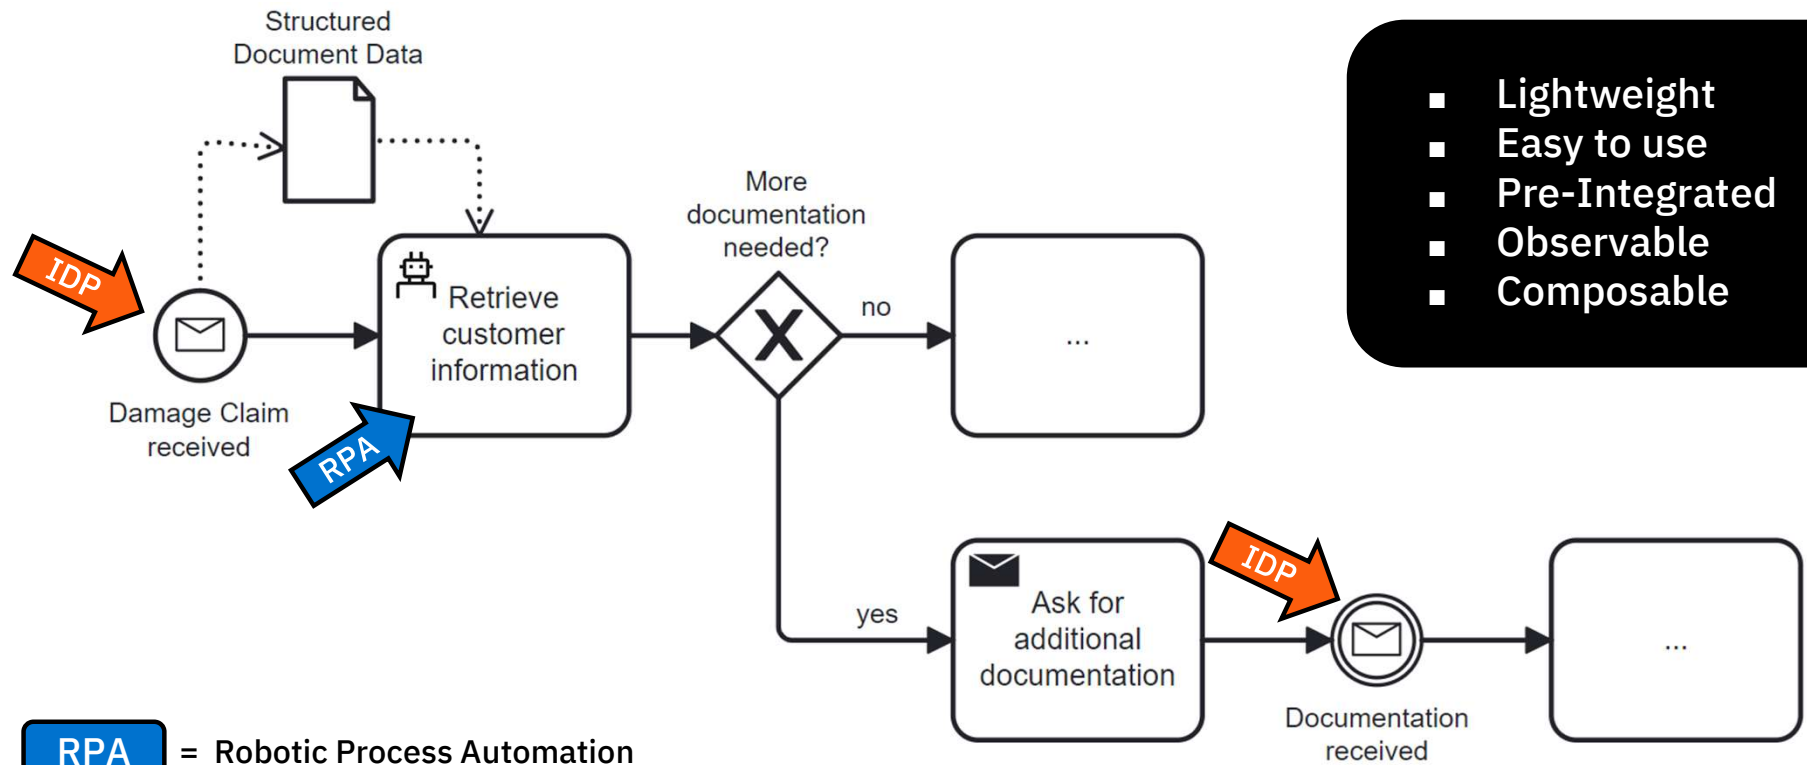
Structured Document Data

IDP

Damage Claim received

Retrieve customer information

RPA

More documentation needed?

no

...

yes

Ask for additional documentation

IDP

Documentation received

...

- Lightweight
- Easy to use
- Pre-Integrated
- Observable
- Composable

RPA = Robotic Process Automation